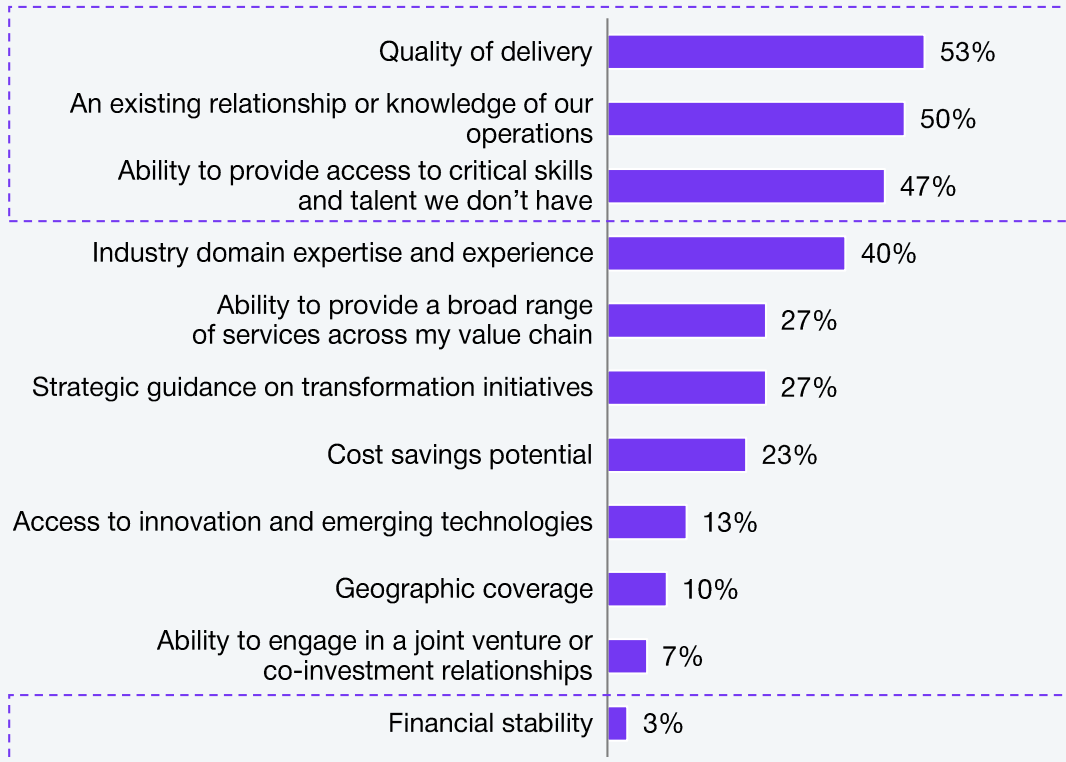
| Item | Value |
|---|---|
| Quality of delivery | 53% |
| An existing relationship or knowledge of our operations | 50% |
| Ability to provide access to critical skills and talent we don’t have | 47% |
| Industry domain expertise and experience | 40% |
| Ability to provide a broad range of services across my value chain | 27% |
| Strategic guidance on transformation initiatives | 27% |
| Cost savings potential | 23% |
| Access to innovation and emerging technologies | 13% |
| Geographic coverage | 10% |
| Ability to engage in a joint venture or co-investment relationships | 7% |
| Financial stability | 3% |